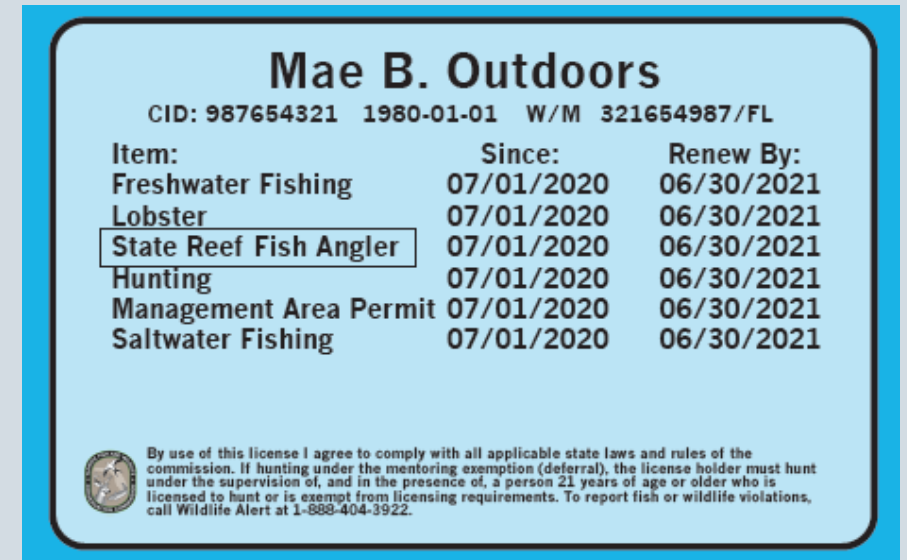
Mae B. Outdoors

CID: 987654321 1980-01-01 W/M 321654987/FL

| Item: | Since: | Renew By: |
|---|---|---|
| Freshwater Fishing | 07/01/2020 | 06/30/2021 |
| Lobster | 07/01/2020 | 06/30/2021 |
| State Reef Fish Angler | 07/01/2020 | 06/30/2021 |
| Hunting | 07/01/2020 | 06/30/2021 |
| Management Area Permit | 07/01/2020 | 06/30/2021 |
| Saltwater Fishing | 07/01/2020 | 06/30/2021 |

By use of this license I agree to comply with all applicable state laws and rules of the commission. If hunting under the mentoring exemption (deferral), the license holder must hunt under the supervision of, and in the presence of, a person 21 years of age or older who is licensed to hunt or is exempt from licensing requirements. To report fish or wildlife violations, call Wildlife Alert at 1-888-404-3922.